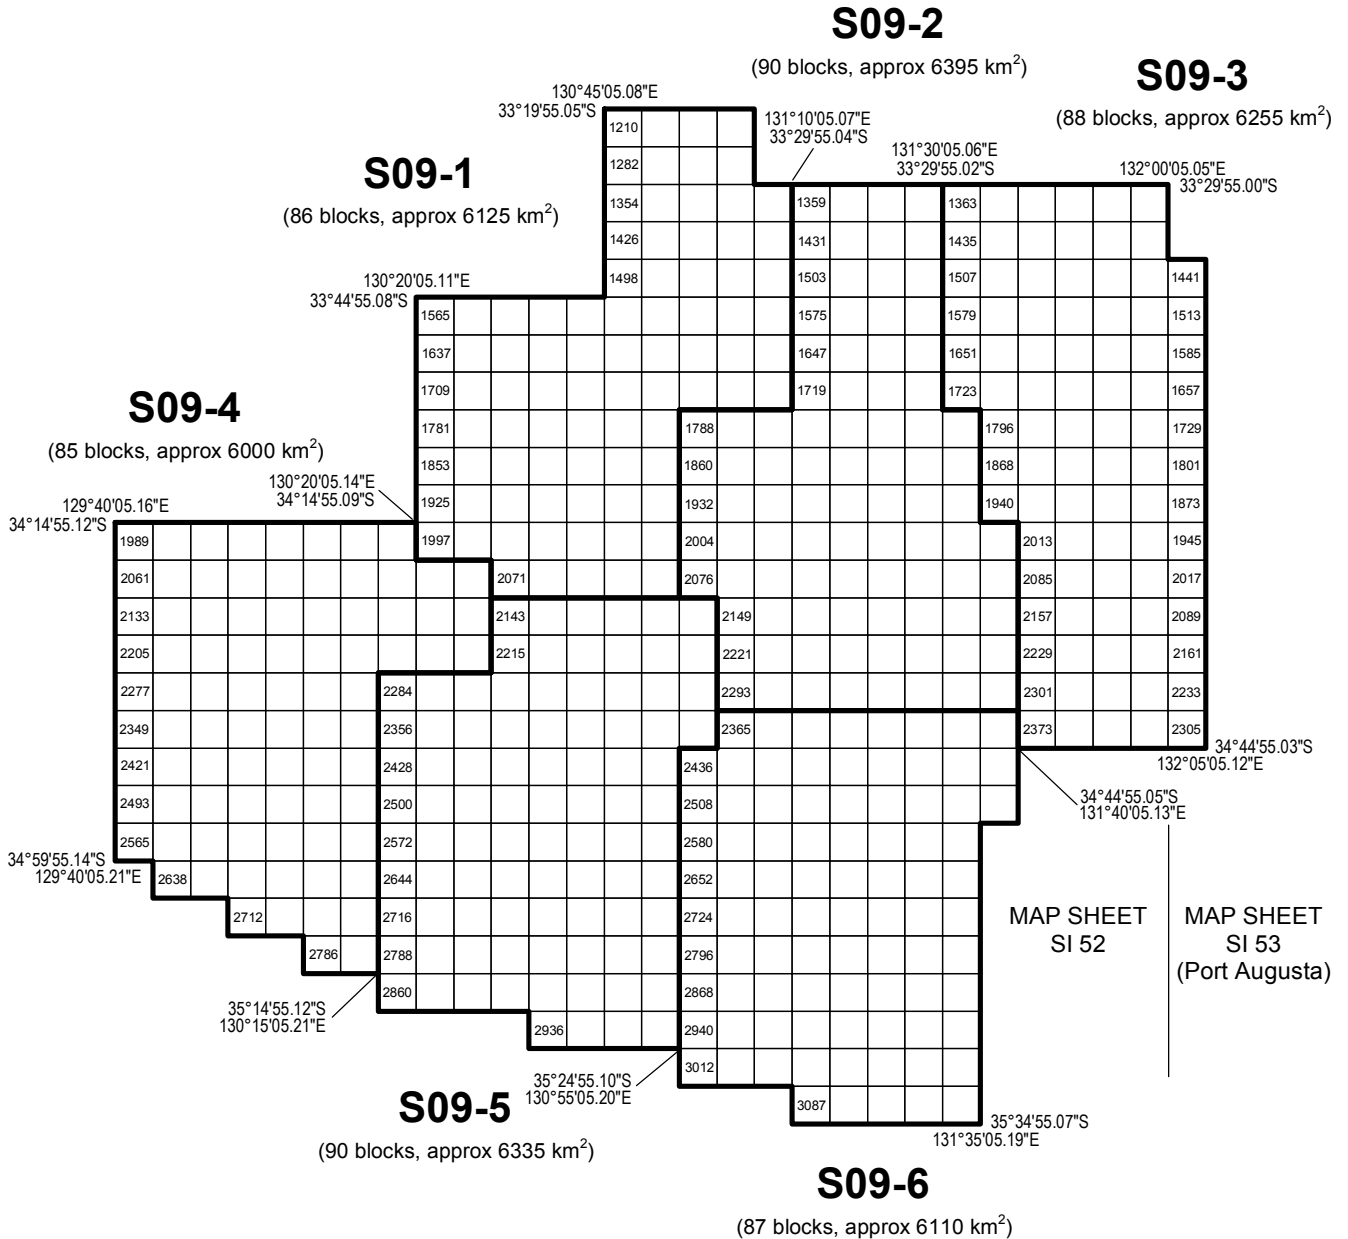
S09-2
(90 blocks, approx 6395 km$^2$)

S09-3
(88 blocks, approx 6255 km$^2$)

S09-1
(86 blocks, approx 6125 km$^2$)

S09-4
(85 blocks, approx 6000 km$^2$)

130°45'05.08"E
33°19'55.05"S

131°10'05.07"E
33°29'55.04"S

131°30'05.06"E
33°29'55.02"S

132°00'05.05"E
33°29'55.00"S

130°20'05.11"E
33°44'55.08"S

130°20'05.14"E
34°14'55.09"S

129°40'05.16"E
34°14'55.12"S

1210
1282
1354
1426
1498
1359
1431
1503
1575
1647
1719
1363
1435
1507
1579
1651
1723
1441
1513
1585
1657
1729
1801
1873
1945
2017
2089
2161
2233
2305
1565
1637
1709
1781
1853
1925
1997
1788
1860
1932
2004
2076
1796
1868
1940
2013
2085
2157
2229
2301
2373
1989
2061
2133
2205
2277
2349
2421
2493
2565
2638
2712
2786
2071
2143
2215
2149
2221
2293
2365
2284
2356
2428
2500
2572
2644
2716
2788
2860
2936
2436
2508
2580
2652
2724
2796
2868
2940
3012
3087

34°44'55.03"S
132°05'05.12"E

34°44'55.05"S
131°40'05.13"E

34°59'55.14"S
129°40'05.21"E

MAP SHEET
SI 52

MAP SHEET
SI 53
(Port Augusta)

35°14'55.12"S
130°15'05.21"E

35°24'55.10"S
130°55'05.20"E

35°34'55.07"S
131°35'05.19"E

S09-5
(90 blocks, approx 6335 km$^2$)

S09-6
(87 blocks, approx 6110 km$^2$)